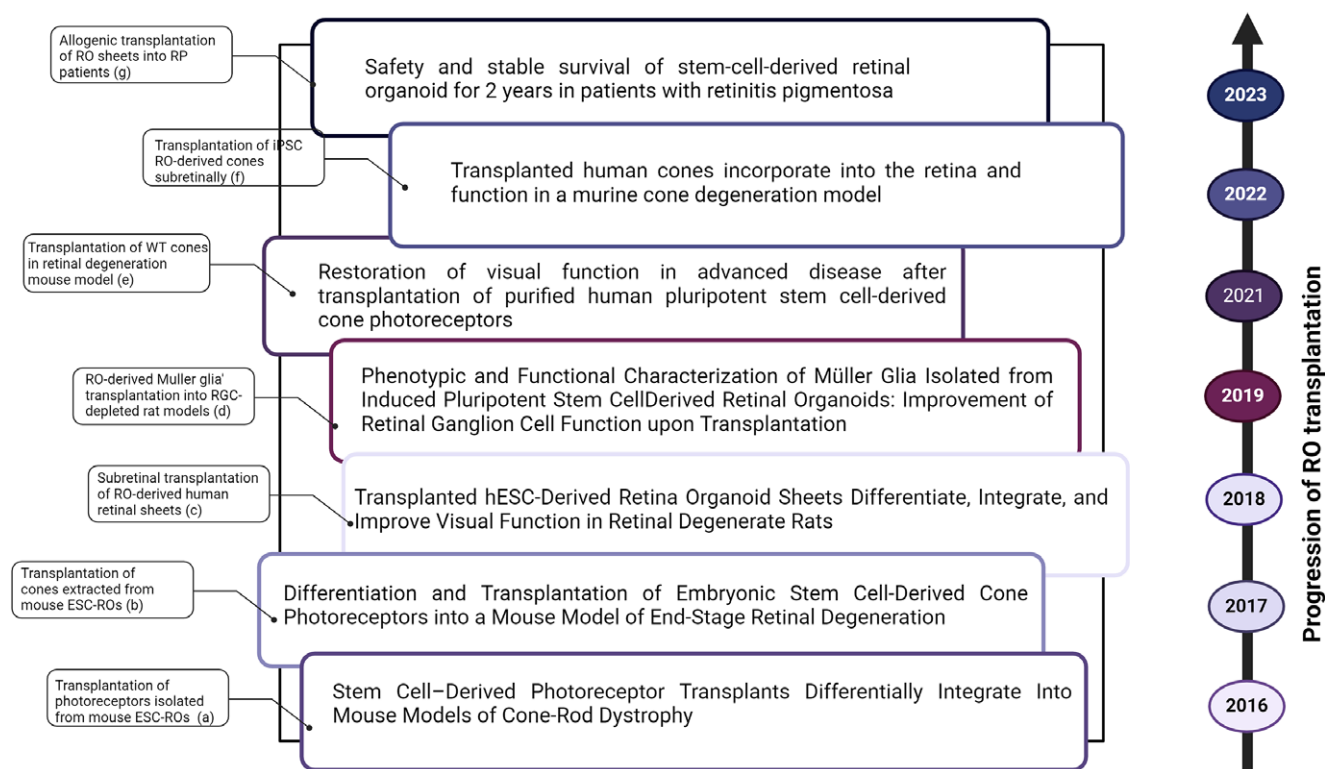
Allogenic transplantation of RO sheets into RP patients (g)

Safety and stable survival of stem-cell-derived retinal organoid for 2 years in patients with retinitis pigmentosa

Transplantation of iPSC RO-derived cones subretinally (f)

Transplanted human cones incorporate into the retina and function in a murine cone degeneration model

Transplantation of WT cones in retinal degeneration mouse model (e)

Restoration of visual function in advanced disease after transplantation of purified human pluripotent stem cell-derived cone photoreceptors

RO-derived Muller glia' transplantation into RGC-depleted rat models (d)

Phenotypic and Functional Characterization of Müller Glia Isolated from Induced Pluripotent Stem CellDerived Retinal Organoids: Improvement of Retinal Ganglion Cell Function upon Transplantation

Subretinal transplantation of RO-derived human retinal sheets (c)

Transplanted hESC-Derived Retina Organoid Sheets Differentiate, Integrate, and Improve Visual Function in Retinal Degenerate Rats

Transplantation of cones extracted from mouse ESC-ROs (b)

Differentiation and Transplantation of Embryonic Stem Cell-Derived Cone Photoreceptors into a Mouse Model of End-Stage Retinal Degeneration

Transplantation of photoreceptors isolated from mouse ESC-ROs (a)

Stem Cell–Derived Photoreceptor Transplants Differentially Integrate Into Mouse Models of Cone-Rod Dystrophy

2023

2022

2021

2019

2018

2017

2016

Progression of RO transplantation